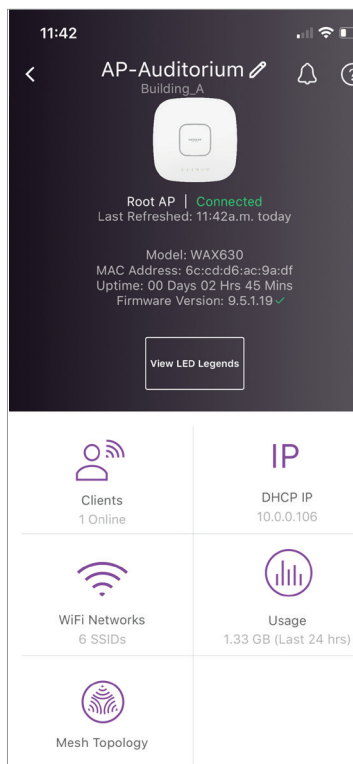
11:42

AP-Auditorium
Building_A

Root AP | Connected
Last Refreshed: 11:42a.m. today

Model: WAX630
MAC Address: 6c:cd:d6:ac:9a:df
Uptime: 00 Days 02 Hrs 45 Mins
Firmware Version: 9.5.1.19

View LED Legends

Clients
1 Online

IP
DHCP IP
10.0.0.106

WiFi Networks
6 SSIDs

Usage
1.33 GB (Last 24 hrs)

Mesh Topology